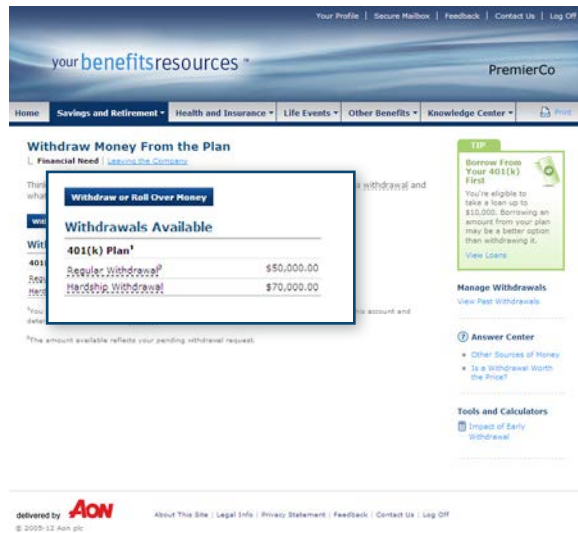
Your Profile | Secure Mailbox | Feedback | Contact Us | Log Off

your benefitsresources™

PremierCo

Home | Savings and Retirement | Health and Insurance | Life Events | Other Benefits | Knowledge Center | Print

Withdraw Money From the Plan

Financial Need | Leaving the Company

Thin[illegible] withdrawal and wha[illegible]

Wit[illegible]

401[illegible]

Regu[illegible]

Hard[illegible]

¹You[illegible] this account and dete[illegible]

²The amount available reflects your pending withdrawal request.

Withdraw or Roll Over Money

Withdrawals Available

401(k) Plan¹

| | |
|---|---|
| Regular Withdrawal² | $50,000.00 |
| Hardship Withdrawal | $70,000.00 |

TIP

Borrow From Your 401(k) First

You're eligible to take a loan up to $10,000. Borrowing an amount from your plan may be a better option than withdrawing it.

View Loans

Manage Withdrawals

View Past Withdrawals

Answer Center

Other Sources of Money

Is a Withdrawal Worth the Price?

Tools and Calculators

Impact of Early Withdrawal

delivered by AON

© 2005-12 Aon plc

About This Site | Legal Info | Privacy Statement | Feedback | Contact Us | Log Off